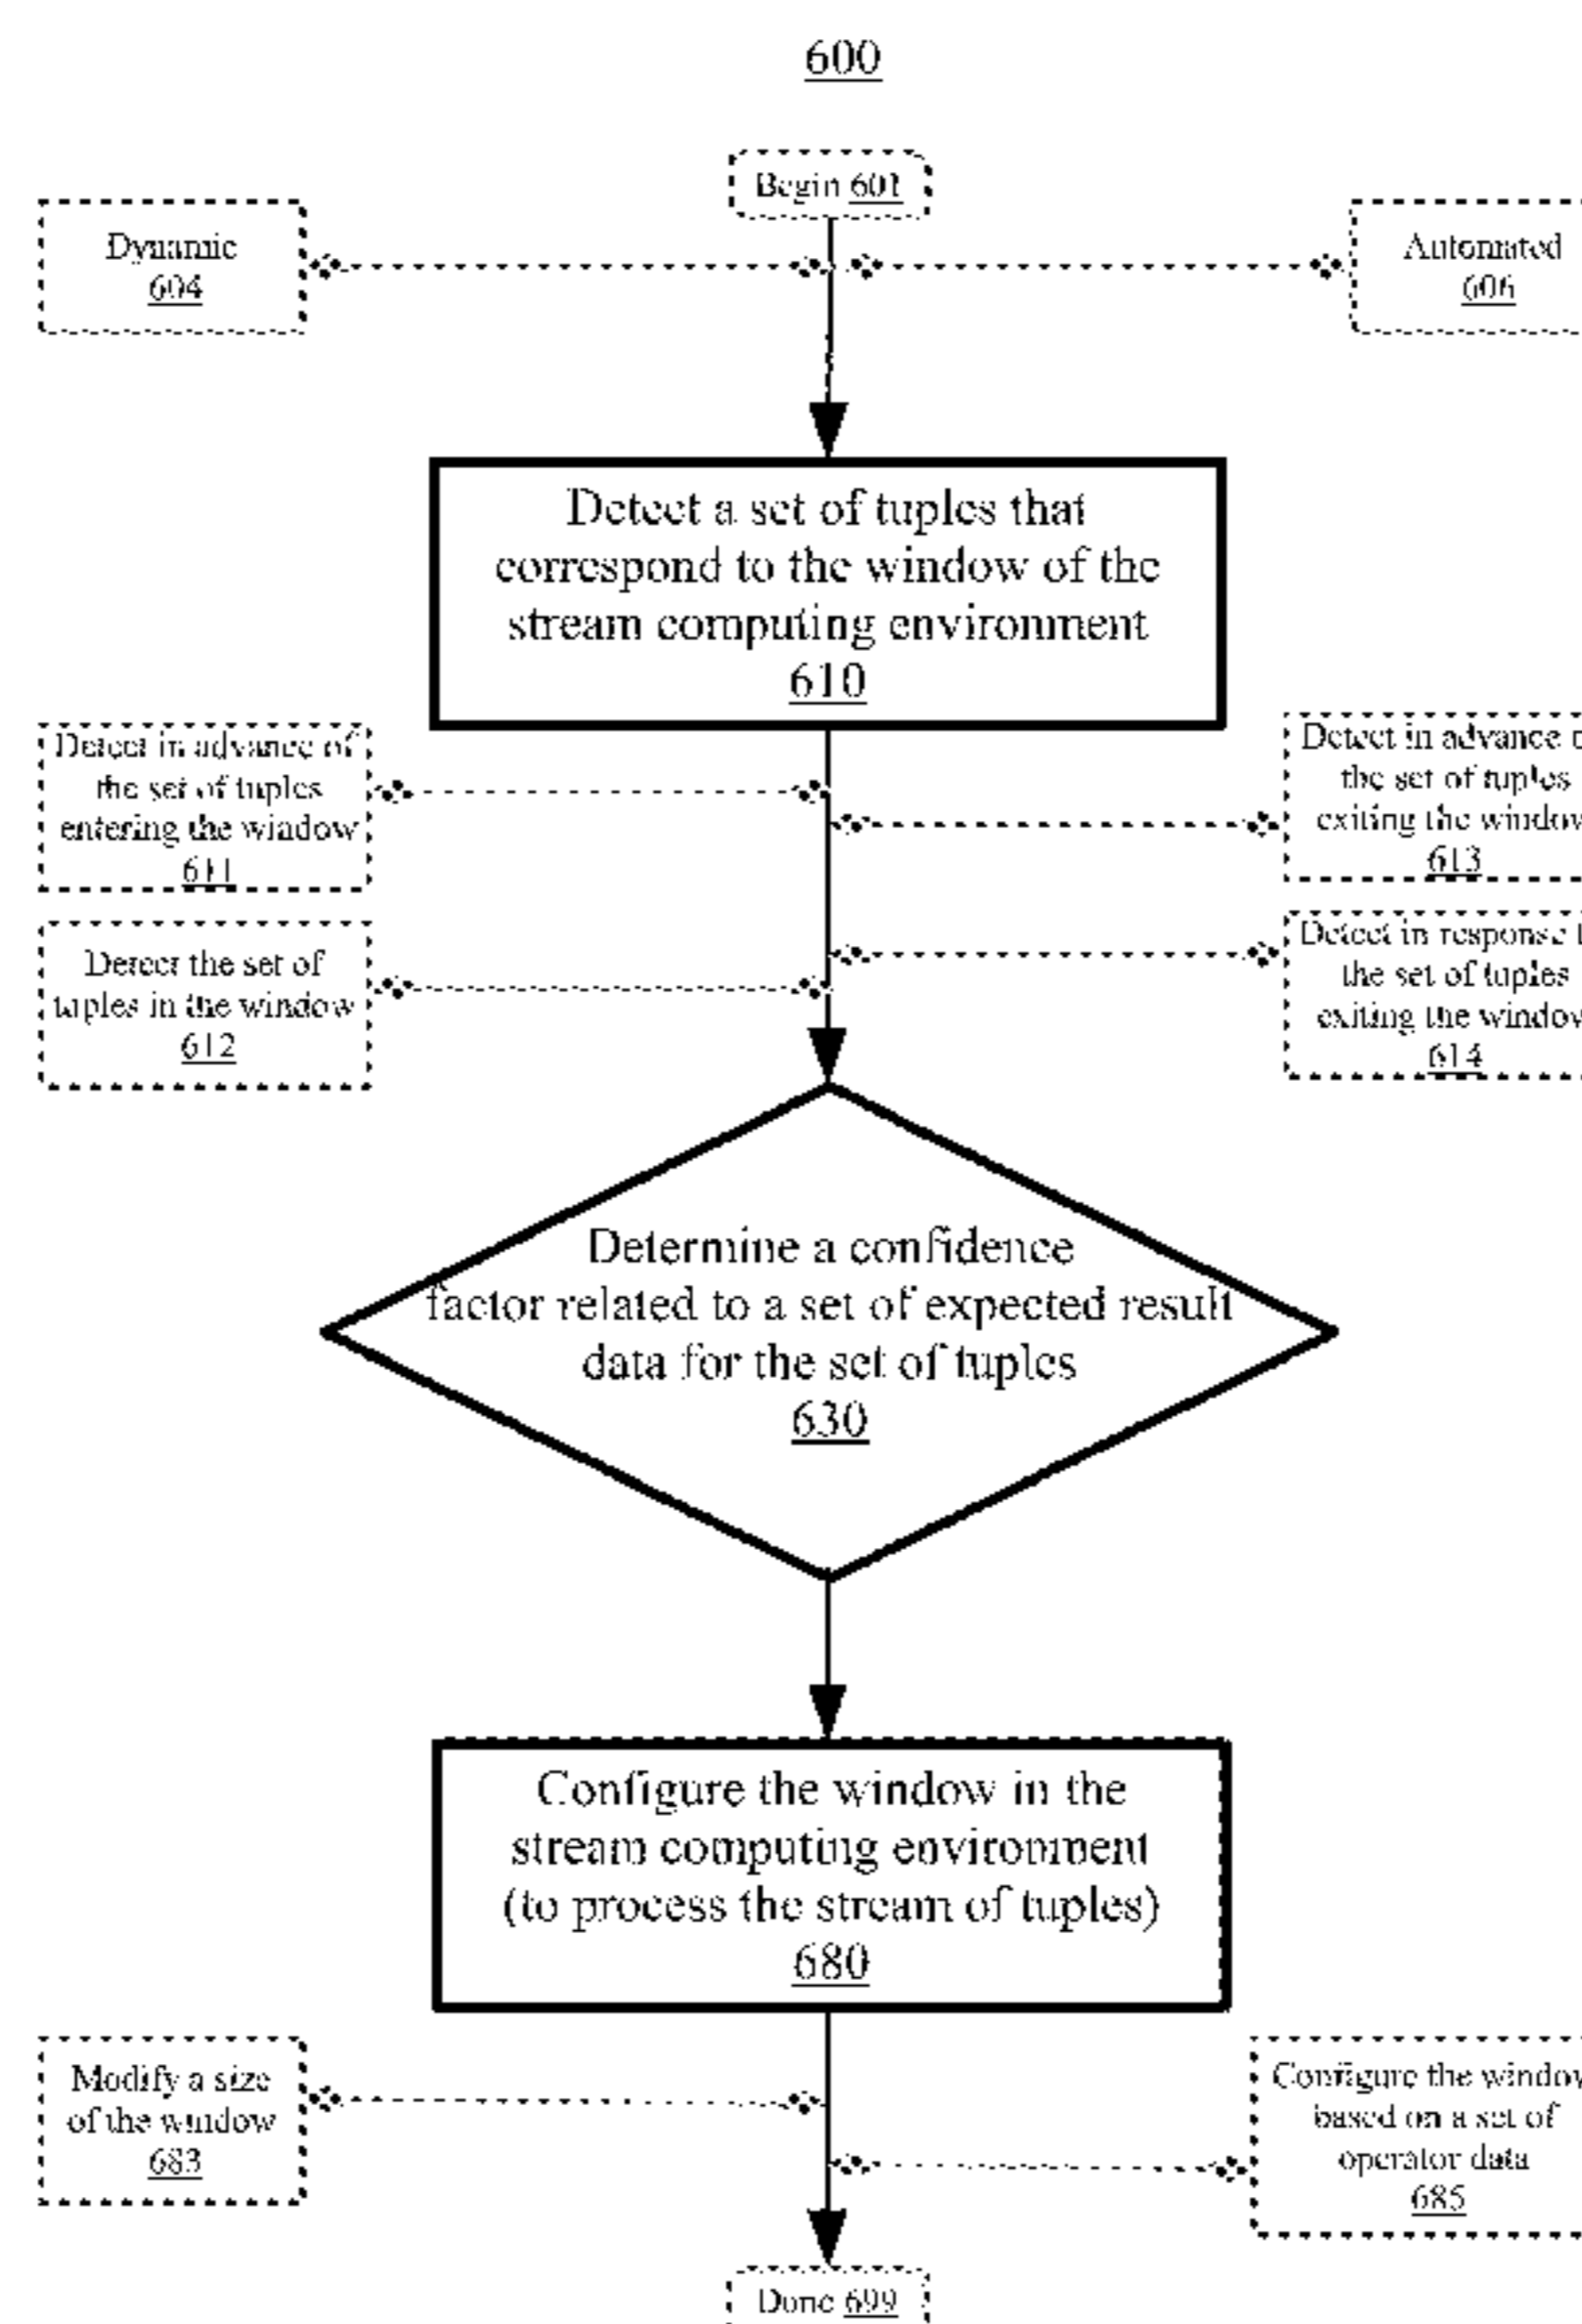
600

Begin 601

Dynamic 604

Automated 606

Detect a set of tuples that correspond to the window of the stream computing environment 610

Detect in advance of the set of tuples entering the window 611

Detect in advance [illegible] the set of tuples exiting the window 613

Detect the set of tuples in the window 612

Detect in response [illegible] the set of tuples exiting the window 614

Determine a confidence factor related to a set of expected result data for the set of tuples 630

Configure the window in the stream computing environment (to process the stream of tuples) 680

Modify a size of the window 683

Configure the window based on a set of operator data 685

Done 699